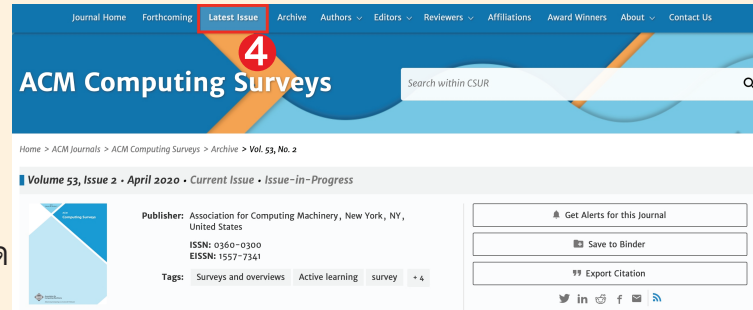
Journal Home Forthcoming Latest Issue Archive Authors ⌄ Editors ⌄ Reviewers ⌄ Affiliations Award Winners About ⌄ Contact Us

4

ACM Computing Surveys

Search within CSUR

Home > ACM Journals > ACM Computing Surveys > Archive > Vol. 53, No. 2

Volume 53, Issue 2 • April 2020 • Current Issue • Issue-in-Progress

Computing Surveys

Publisher: Association for Computing Machinery, New York, NY, United States

ISSN: 0360-0300
EISSN: 1557-7341

Tags: Surveys and overviews Active learning survey + 4

Get Alerts for this Journal

Save to Binder

Export Citation